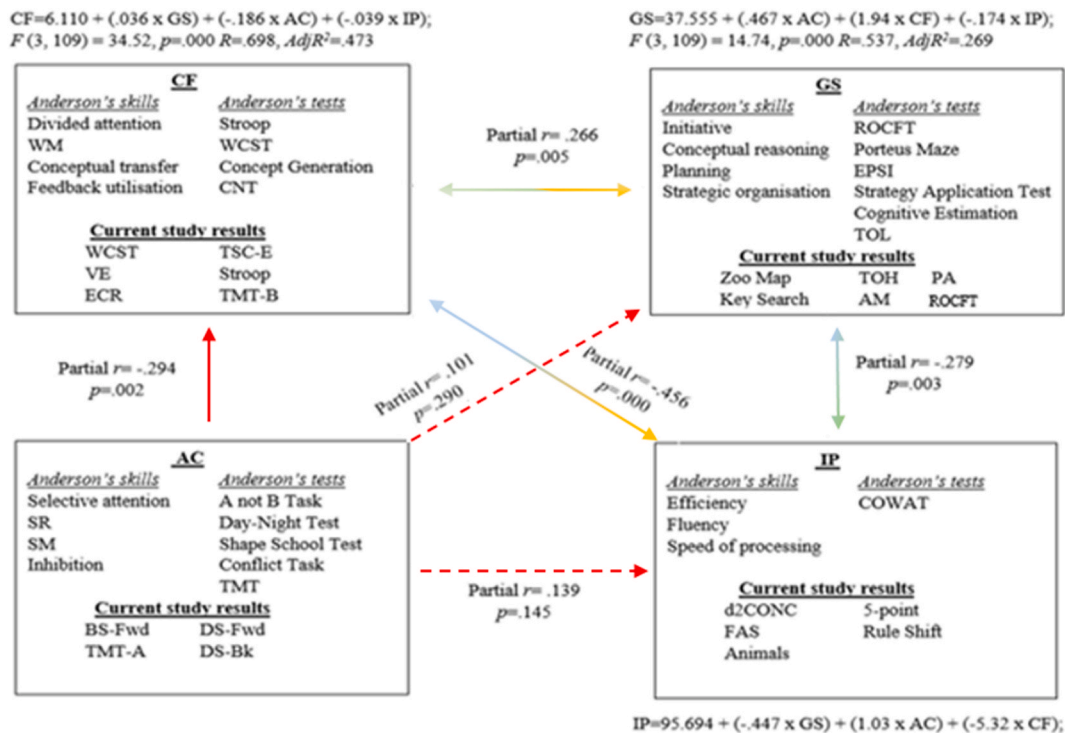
CF=6.110 + (.036 x GS) + (-.186 x AC) + (-.039 x IP);
$F$ (3, 109) = 34.52, $p$=.000 $R$=.698, $AdjR^2$=.473

GS=37.555 + (.467 x AC) + (1.94 x CF) + (-.174 x IP);
$F$ (3, 109) = 14.74, $p$=.000 $R$=.537, $AdjR^2$=.269

CF

| Anderson's skills | Anderson's tests |
|---|---|
| Divided attention | Stroop |
| WM | WCST |
| Conceptual transfer | Concept Generation |
| Feedback utilisation | CNT |

Current study results

| | |
|---|---|
| WCST | TSC-E |
| VE | Stroop |
| ECR | TMT-B |

Partial $r$= .266
$p$=.005

GS

| Anderson's skills | Anderson's tests |
|---|---|
| Initiative | ROCFT |
| Conceptual reasoning | Porteus Maze |
| Planning | EPSI |
| Strategic organisation | Strategy Application Test |
| | Cognitive Estimation |
| | TOL |

Current study results

| | | |
|---|---|---|
| Zoo Map | TOH | PA |
| Key Search | AM | ROCFT |

Partial $r$= -.294
$p$=.002

Partial $r$= .101
$p$=.290

Partial $r$= -.456
$p$=.000

Partial $r$= -.279
$p$=.003

AC

| Anderson's skills | Anderson's tests |
|---|---|
| Selective attention | A not B Task |
| SR | Day-Night Test |
| SM | Shape School Test |
| Inhibition | Conflict Task |
| | TMT |

Current study results

| | |
|---|---|
| BS-Fwd | DS-Fwd |
| TMT-A | DS-Bk |

Partial $r$= .139
$p$=.145

IP

| Anderson's skills | Anderson's tests |
|---|---|
| Efficiency | COWAT |
| Fluency | |
| Speed of processing | |

Current study results

| | |
|---|---|
| d2CONC | 5-point |
| FAS | Rule Shift |
| Animals | |

IP=95.694 + (-.447 x GS) + (1.03 x AC) + (-5.32 x CF);